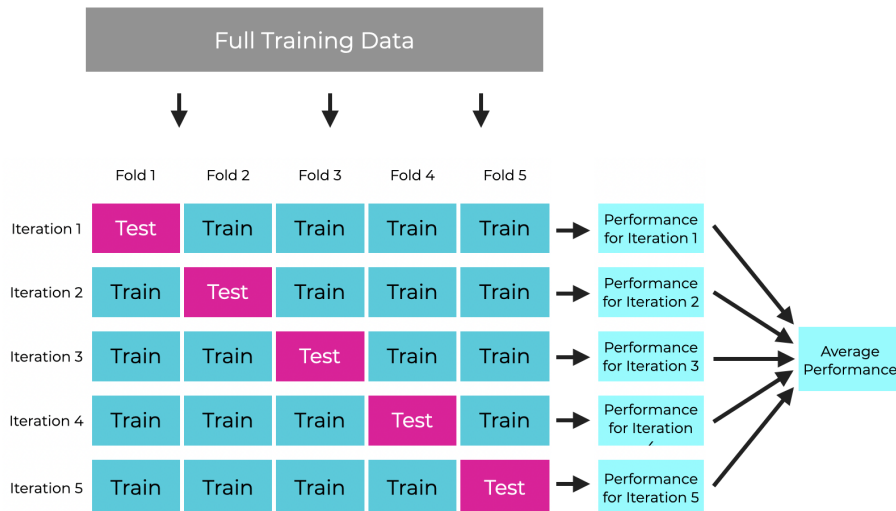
Full Training Data

| | Fold 1 | Fold 2 | Fold 3 | Fold 4 | Fold 5 | |
|---|---|---|---|---|---|---|
| Iteration 1 | Test | Train | Train | Train | Train | Performance for Iteration 1 |
| Iteration 2 | Train | Test | Train | Train | Train | Performance for Iteration 2 |
| Iteration 3 | Train | Train | Test | Train | Train | Performance for Iteration 3 |
| Iteration 4 | Train | Train | Train | Test | Train | Performance for Iteration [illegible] |
| Iteration 5 | Train | Train | Train | Train | Test | Performance for Iteration 5 |

Average Performance